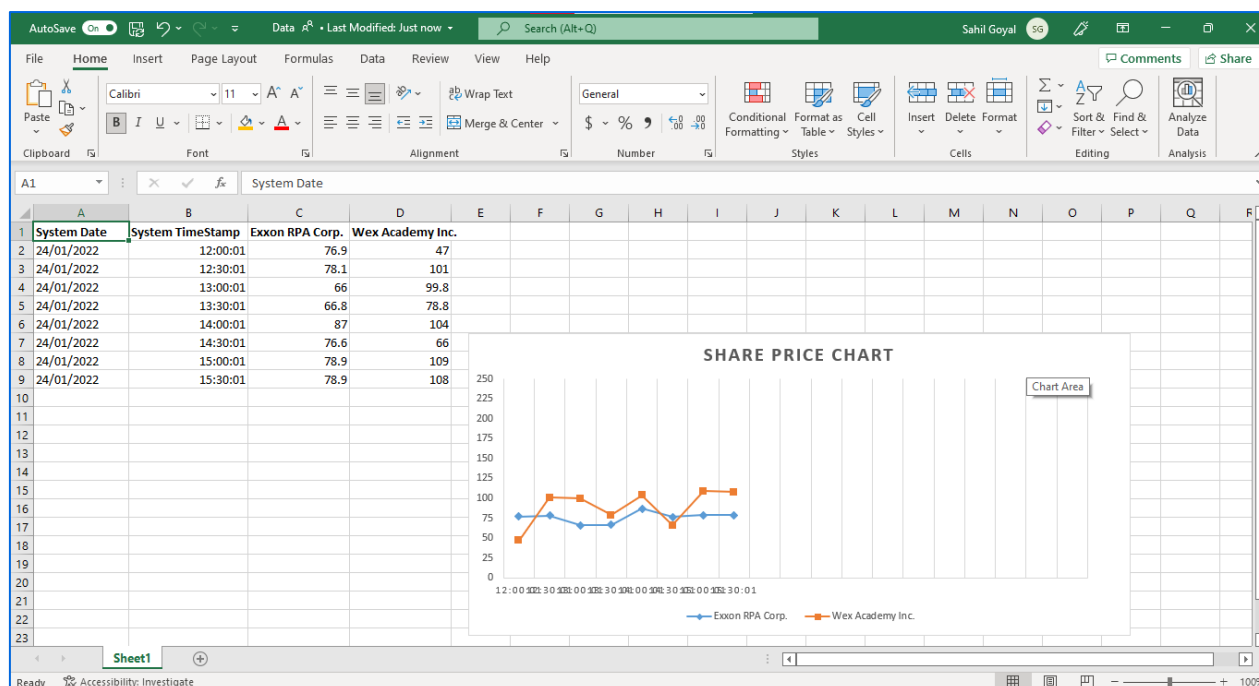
AutoSave On Data • Last Modified: Just now Search (Alt+Q) Sahil Goyal SG

File Home Insert Page Layout Formulas Data Review View Help Comments Share

Paste Clipboard Calibri 11 B I U Font Wrap Text Merge & Center Alignment General $ % 9 Number Conditional Formatting Format as Table Cell Styles Styles Insert Delete Format Cells Sort & Filter Find & Select Editing Analyze Data Analysis

A1 System Date

| | A | B | C | D | E | F | G | H | I | J | K | L | M | N | O | P | Q |
|---|---|---|---|---|---|---|---|---|---|---|---|---|---|---|---|---|---|
| 1 | System Date | System TimeStamp | Exxon RPA Corp. | Wex Academy Inc. | | | | | | | | | | | | | |
| 2 | 24/01/2022 | 12:00:01 | 76.9 | 47 | | | | | | | | | | | | | |
| 3 | 24/01/2022 | 12:30:01 | 78.1 | 101 | | | | | | | | | | | | | |
| 4 | 24/01/2022 | 13:00:01 | 66 | 99.8 | | | | | | | | | | | | | |
| 5 | 24/01/2022 | 13:30:01 | 66.8 | 78.8 | | | | | | | | | | | | | |
| 6 | 24/01/2022 | 14:00:01 | 87 | 104 | | | | | | | | | | | | | |
| 7 | 24/01/2022 | 14:30:01 | 76.6 | 66 | | | | | | | | | | | | | |
| 8 | 24/01/2022 | 15:00:01 | 78.9 | 109 | | | | | | | | | | | | | |
| 9 | 24/01/2022 | 15:30:01 | 78.9 | 108 | | | | | | | | | | | | | |

10 11 12 13 14 15 16 17 18 19 20 21 22 23

SHARE PRICE CHART

Chart Area

250 225 200 175 150 125 100 75 50 25 0

12:00:01 12:30:01 13:00:01 13:30:01 14:00:01 14:30:01 15:00:01 15:30:01

Exxon RPA Corp. Wex Academy Inc.

Sheet1

Ready Accessibility: Investigate 100%